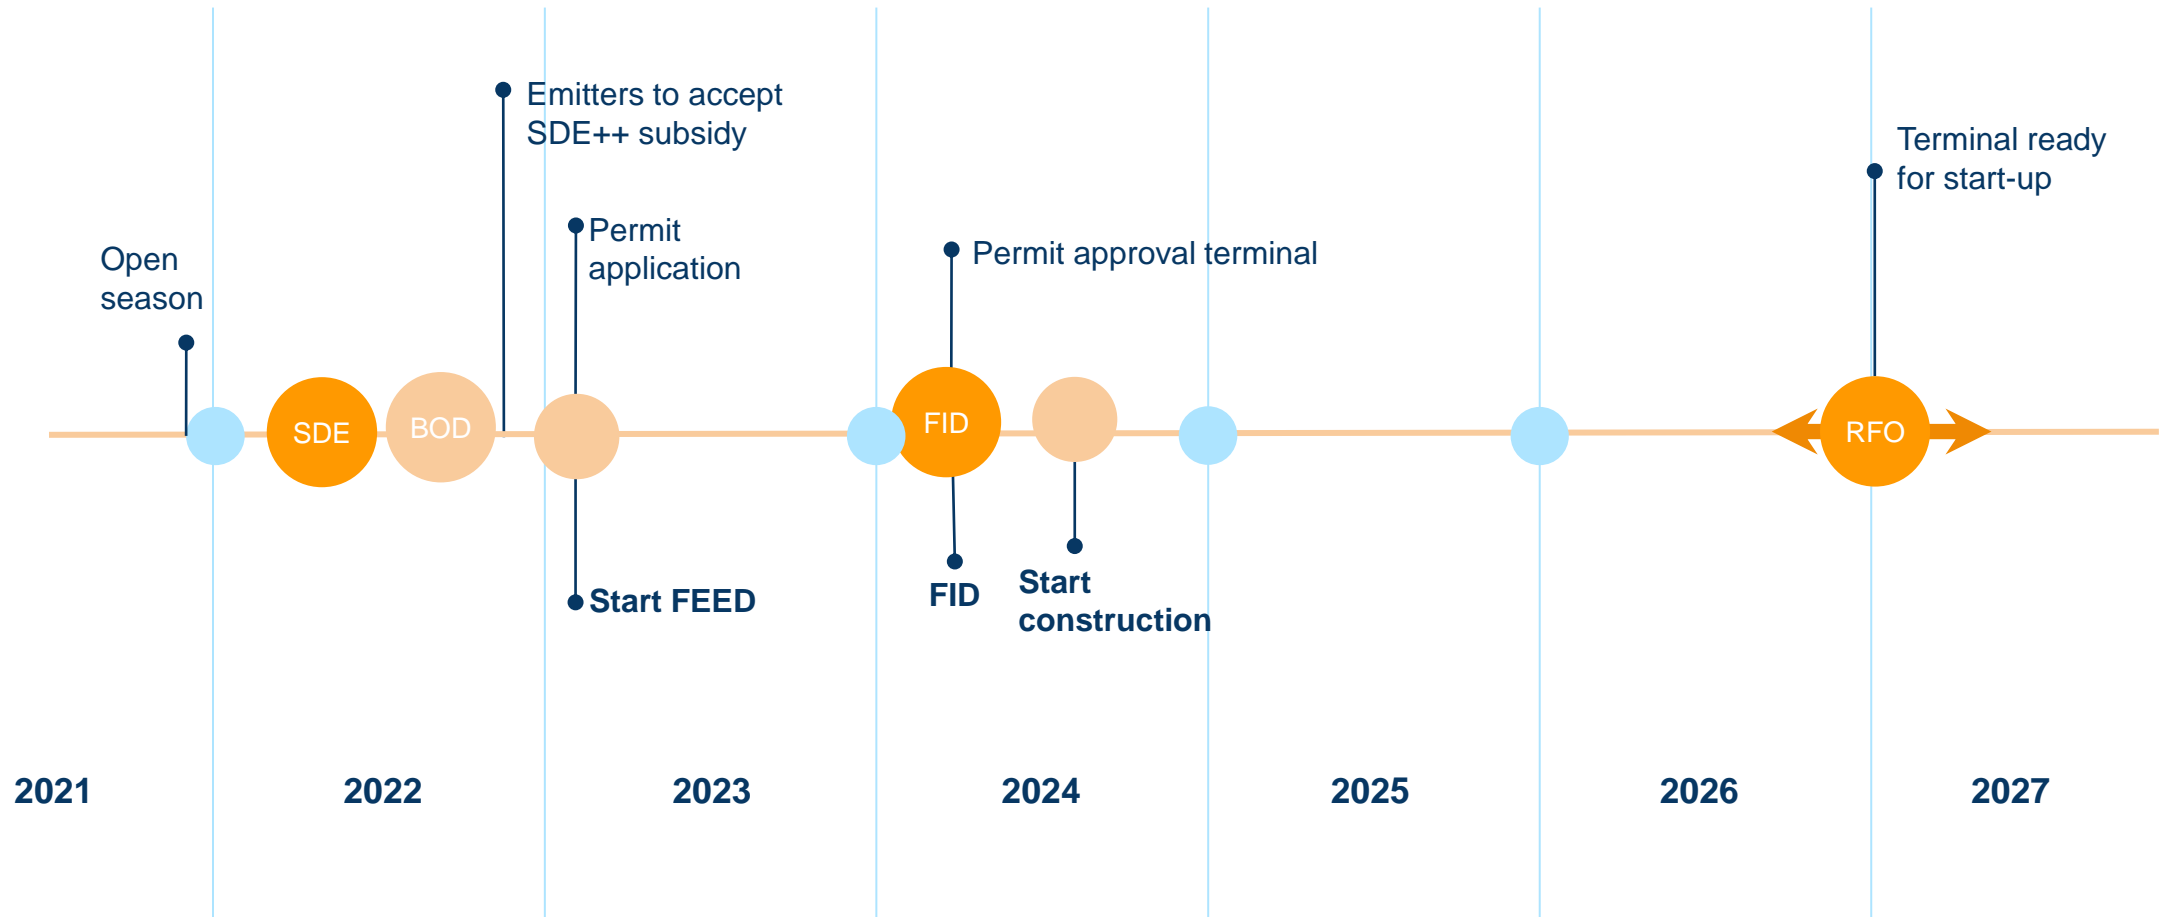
Emitters to accept SDE++ subsidy

Terminal ready for start-up

Open season

Permit application

Permit approval terminal

SDE

BOD

FID

RFO

Start FEED

FID

Start construction

2021

2022

2023

2024

2025

2026

2027